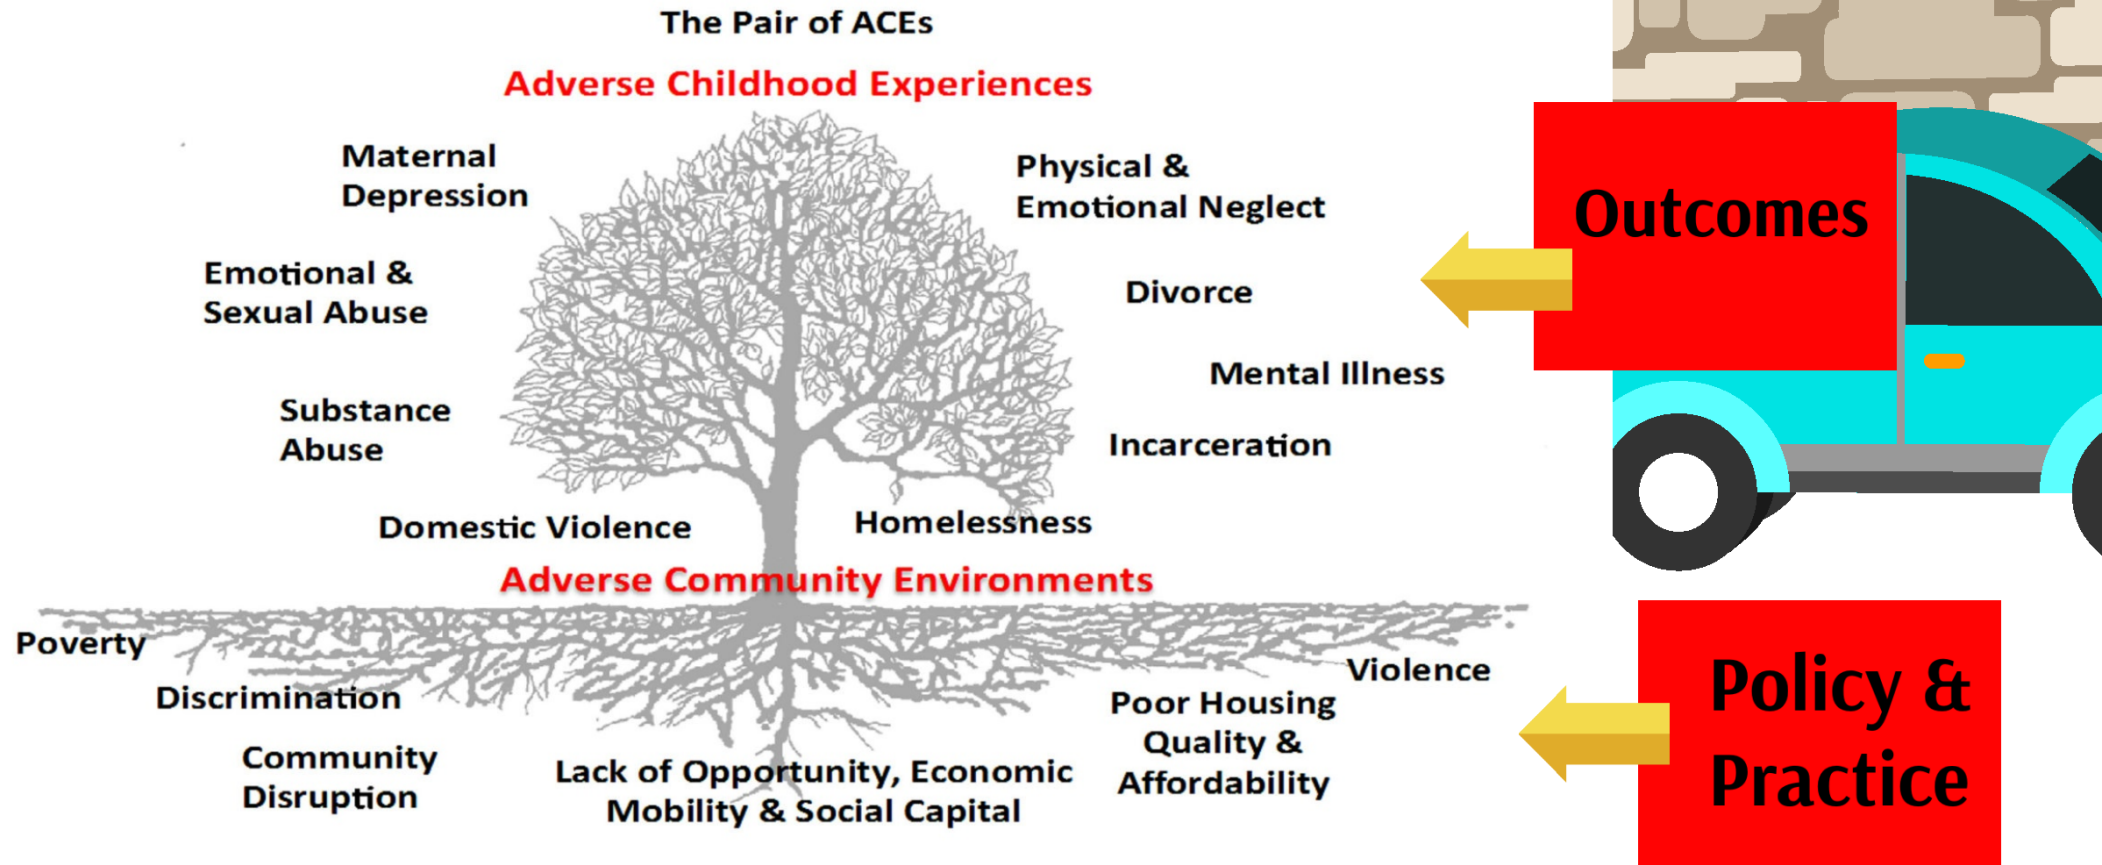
The Pair of ACEs

Adverse Childhood Experiences

Maternal Depression

Physical & Emotional Neglect

Emotional & Sexual Abuse

Divorce

Mental Illness

Substance Abuse

Incarceration

Domestic Violence

Homelessness

Adverse Community Environments

Poverty

Discrimination

Community Disruption

Lack of Opportunity, Economic Mobility & Social Capital

Poor Housing Quality & Affordability

Violence

Outcomes

Policy & Practice